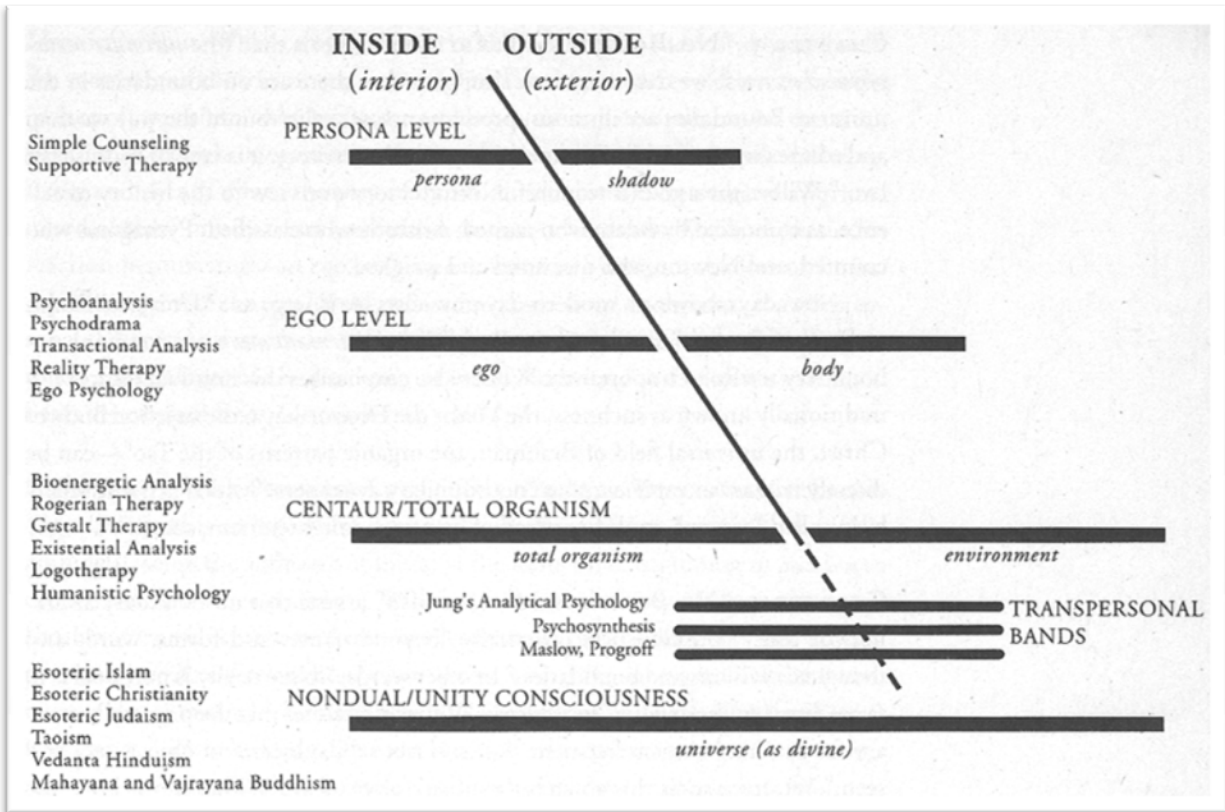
INSIDE (interior)

OUTSIDE (exterior)

Simple Counseling
Supportive Therapy

PERSONA LEVEL

persona

shadow

Psychoanalysis
Psychodrama
Transactional Analysis
Reality Therapy
Ego Psychology

EGO LEVEL

ego

body

Bioenergetic Analysis
Rogerian Therapy
Gestalt Therapy
Existential Analysis
Logotherapy
Humanistic Psychology

CENTAUR/TOTAL ORGANISM

total organism

environment

Jung's Analytical Psychology
Psychosynthesis
Maslow, Progroff

TRANSPERSONAL BANDS

Esoteric Islam
Esoteric Christianity
Esoteric Judaism
Taoism
Vedanta Hinduism
Mahayana and Vajrayana Buddhism

NONDUAL/UNITY CONSCIOUSNESS

universe (as divine)